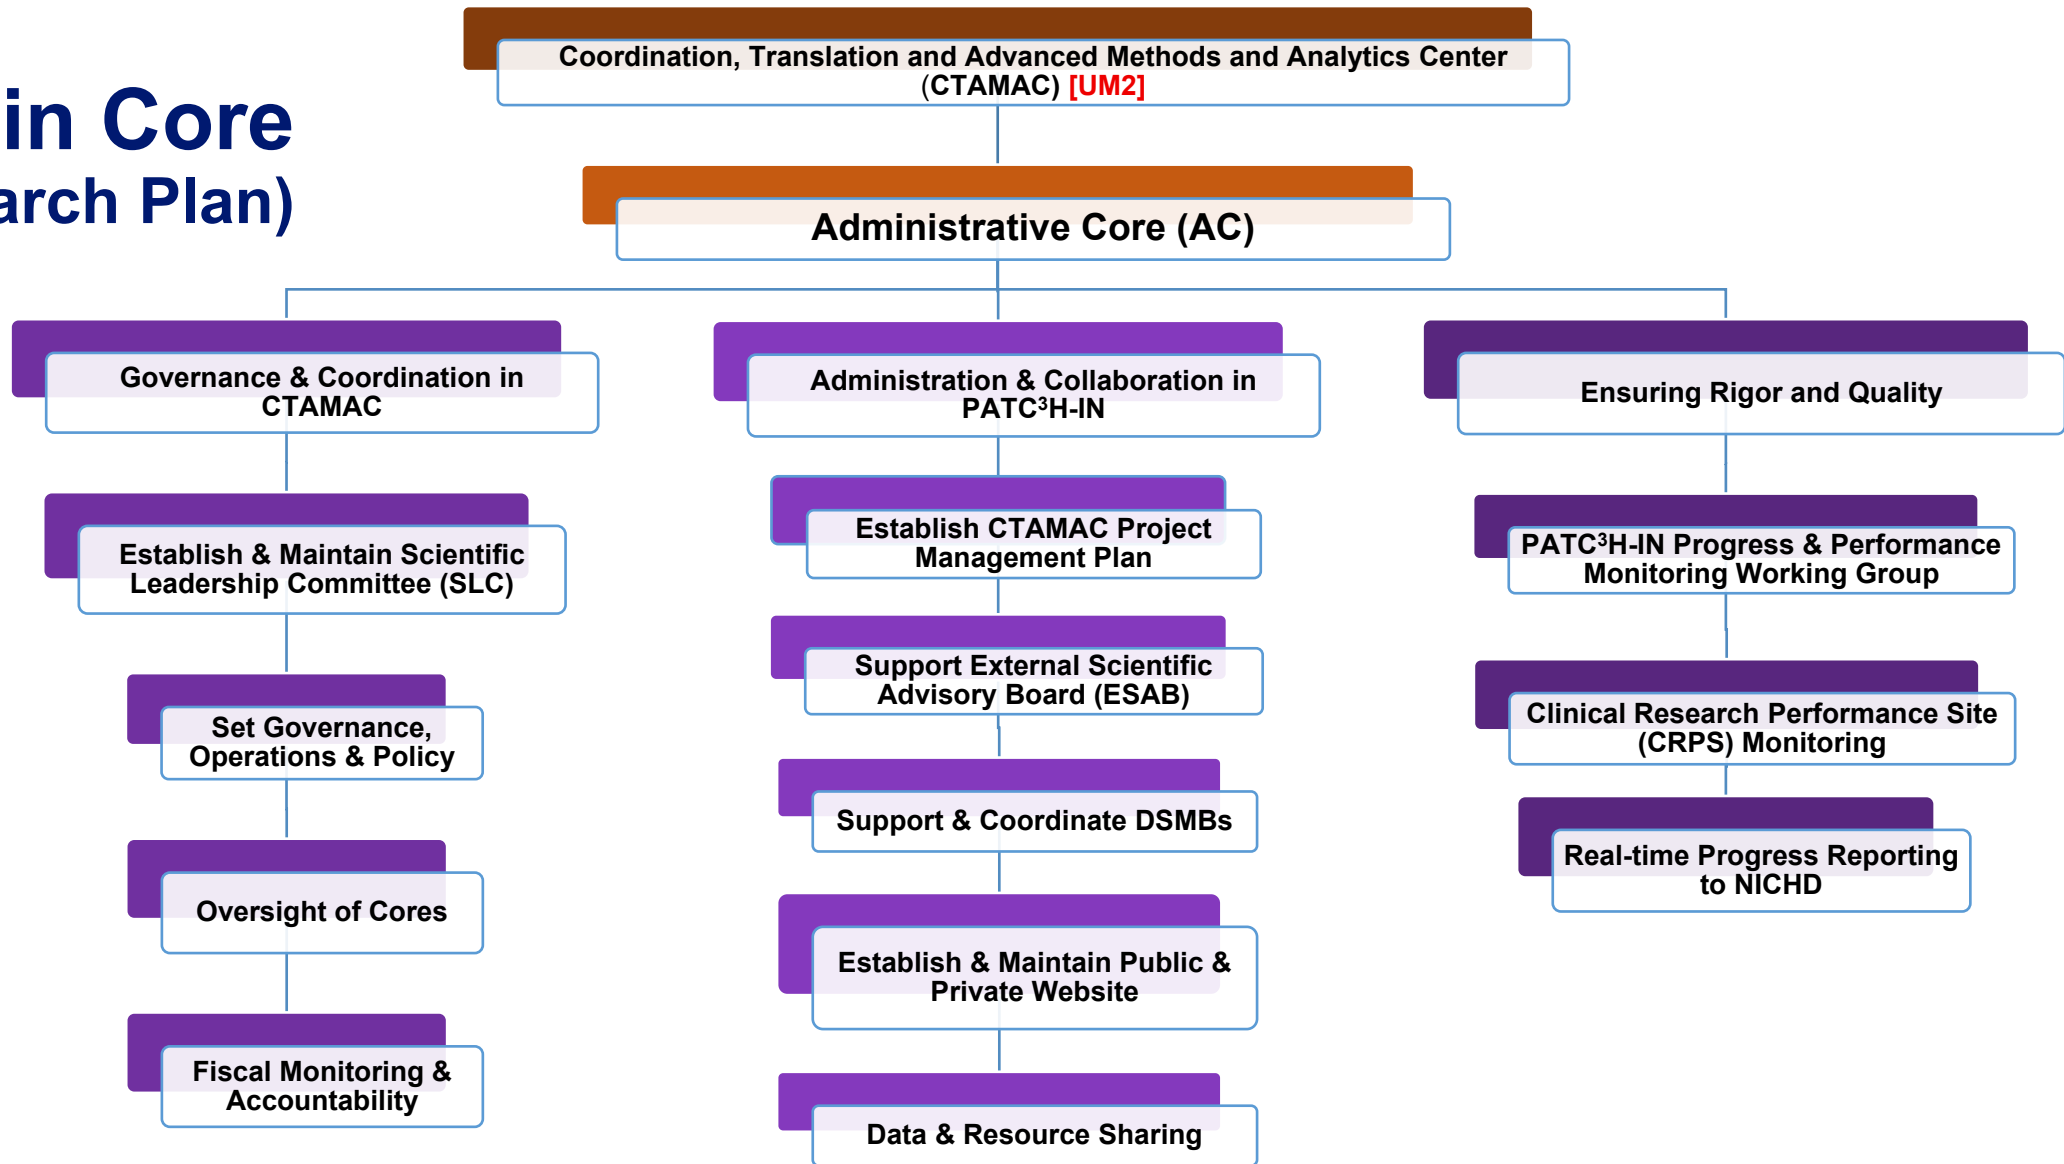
in Core
arch Plan)

Coordination, Translation and Advanced Methods and Analytics Center (CTAMAC) [UM2]

Administrative Core (AC)

Governance & Coordination in CTAMAC

Establish & Maintain Scientific Leadership Committee (SLC)

Set Governance, Operations & Policy

Oversight of Cores

Fiscal Monitoring & Accountability

Administration & Collaboration in PATC$^3$H-IN

Establish CTAMAC Project Management Plan

Support External Scientific Advisory Board (ESAB)

Support & Coordinate DSMBs

Establish & Maintain Public & Private Website

Data & Resource Sharing

Ensuring Rigor and Quality

PATC$^3$H-IN Progress & Performance Monitoring Working Group

Clinical Research Performance Site (CRPS) Monitoring

Real-time Progress Reporting to NICHD